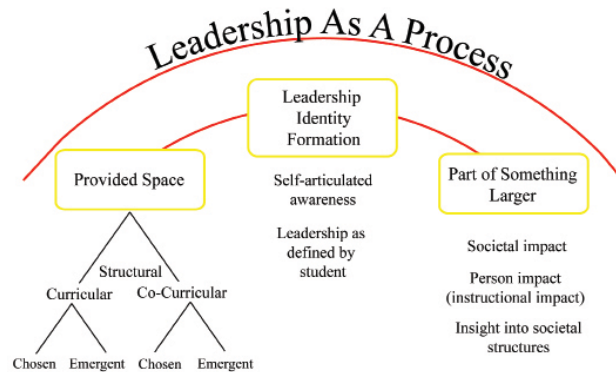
Leadership As A Process

Leadership Identity Formation

Provided Space

Self-articulated awareness

Leadership as defined by student

Part of Something Larger

Structural

Curricular

Co-Curricular

Chosen

Emergent

Chosen

Emergent

Societal impact

Person impact (instructional impact)

Insight into societal structures